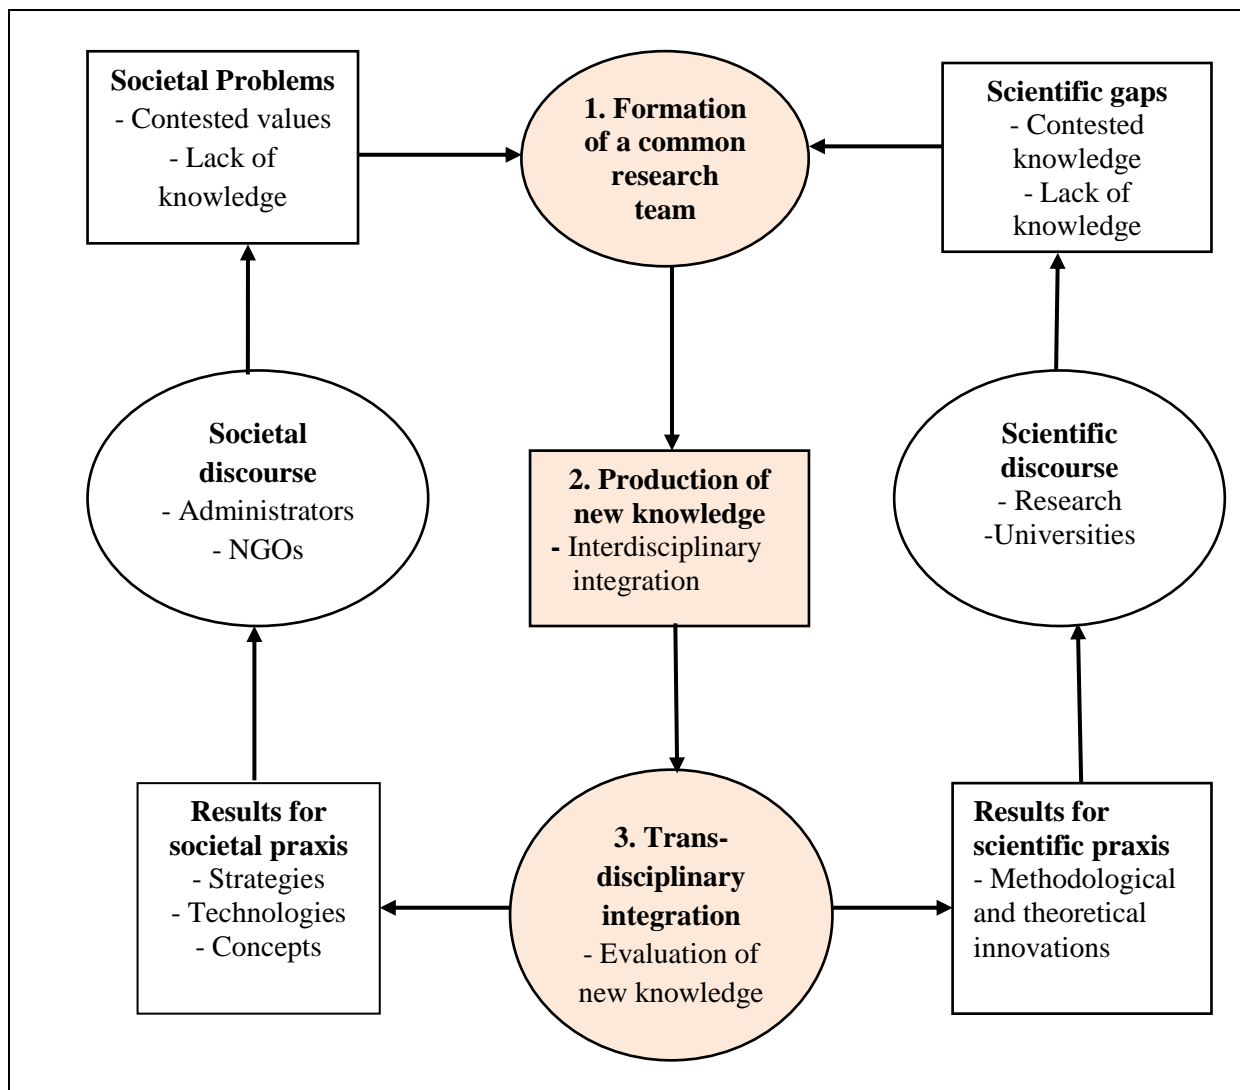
**Societal Problems**
- Contested values
- Lack of knowledge

**1. Formation of a common research team**

**Scientific gaps**
- Contested knowledge
- Lack of knowledge

**Societal discourse**
- Administrators
- NGOs

**2. Production of new knowledge**
- Interdisciplinary integration

**Scientific discourse**
- Research
-Universities

**Results for societal praxis**
- Strategies
- Technologies
- Concepts

**3. Trans-disciplinary integration**
- Evaluation of new knowledge

**Results for scientific praxis**
- Methodological and theoretical innovations